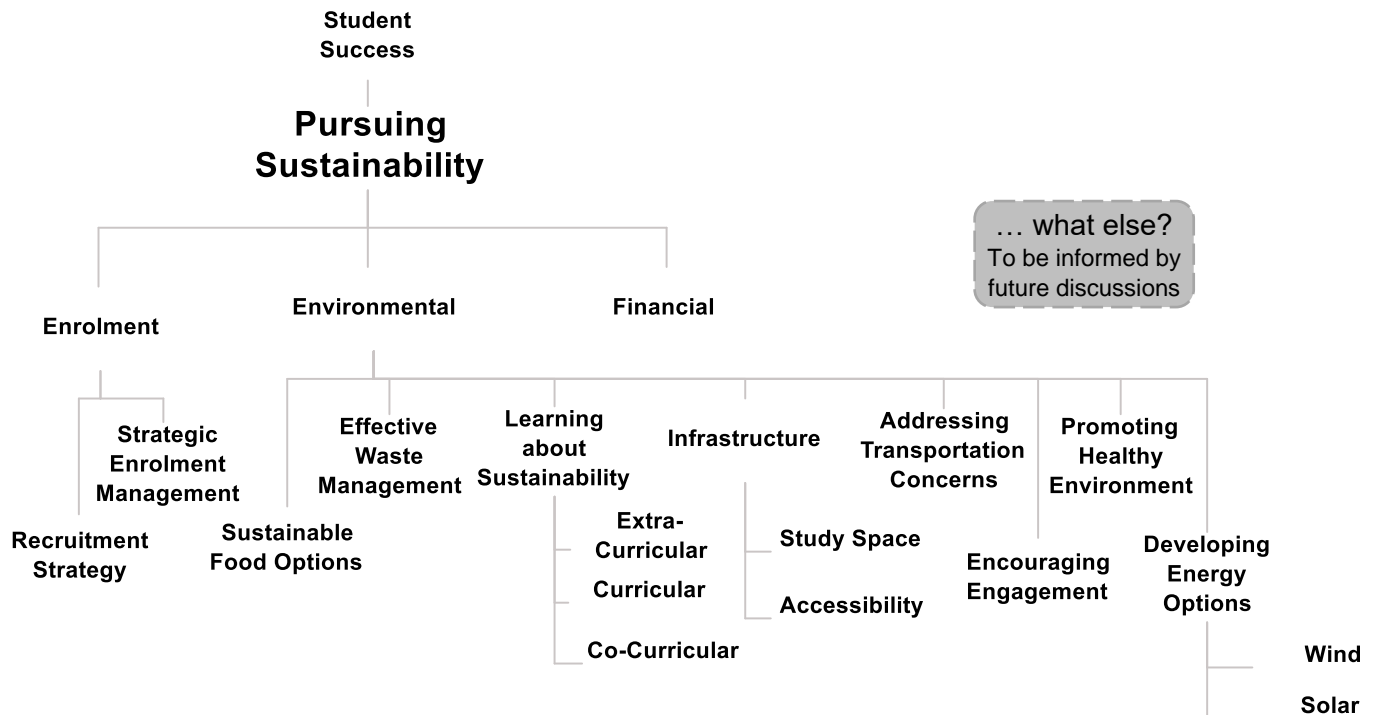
Student Success

Pursuing Sustainability

… what else?
To be informed by future discussions

Enrolment

Environmental

Financial

Strategic Enrolment Management

Recruitment Strategy

Sustainable Food Options

Effective Waste Management

Learning about Sustainability

Extra-Curricular

Curricular

Co-Curricular

Infrastructure

Study Space

Accessibility

Addressing Transportation Concerns

Encouraging Engagement

Promoting Healthy Environment

Developing Energy Options

Wind

Solar